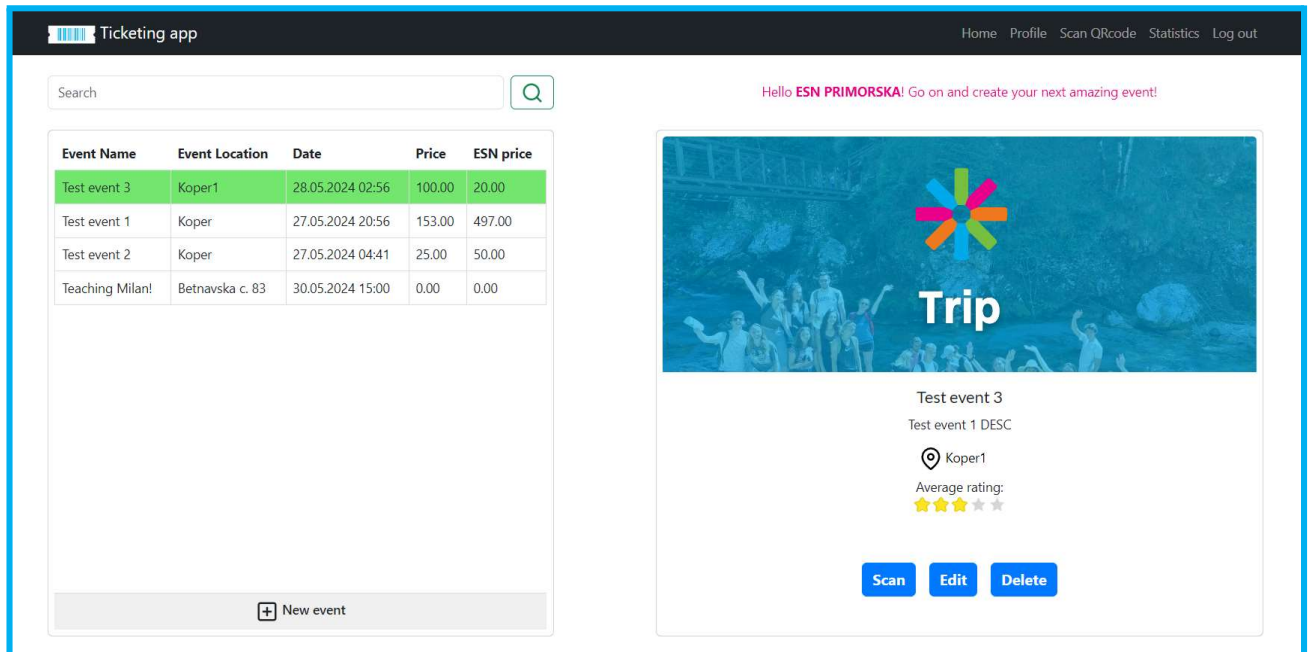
Ticketing app

Home Profile Scan QRcode Statistics Log out

Search

Hello **ESN PRIMORSKA**! Go on and create your next amazing event!

| Event Name | Event Location | Date | Price | ESN price |
|---|---|---|---|---|
| Test event 3 | Koper1 | 28.05.2024 02:56 | 100.00 | 20.00 |
| Test event 1 | Koper | 27.05.2024 20:56 | 153.00 | 497.00 |
| Test event 2 | Koper | 27.05.2024 04:41 | 25.00 | 50.00 |
| Teaching Milan! | Betnavska c. 83 | 30.05.2024 15:00 | 0.00 | 0.00 |

New event

Trip

Test event 3

Test event 1 DESC

Koper1

Average rating:

Scan Edit Delete